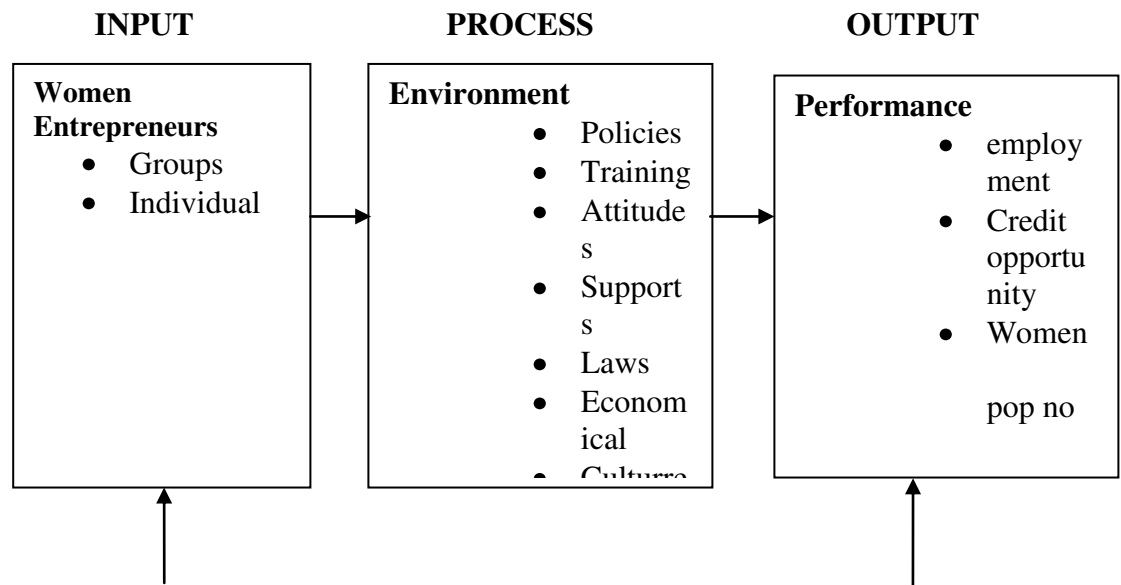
INPUT

Women Entrepreneurs
- Groups
- Individual

PROCESS

Environment
- Policies
- Training
- Attitudes
- Supports
- Laws
- Economical
- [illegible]

OUTPUT

Performance
- employment
- Credit opportunity
- Women

pop no